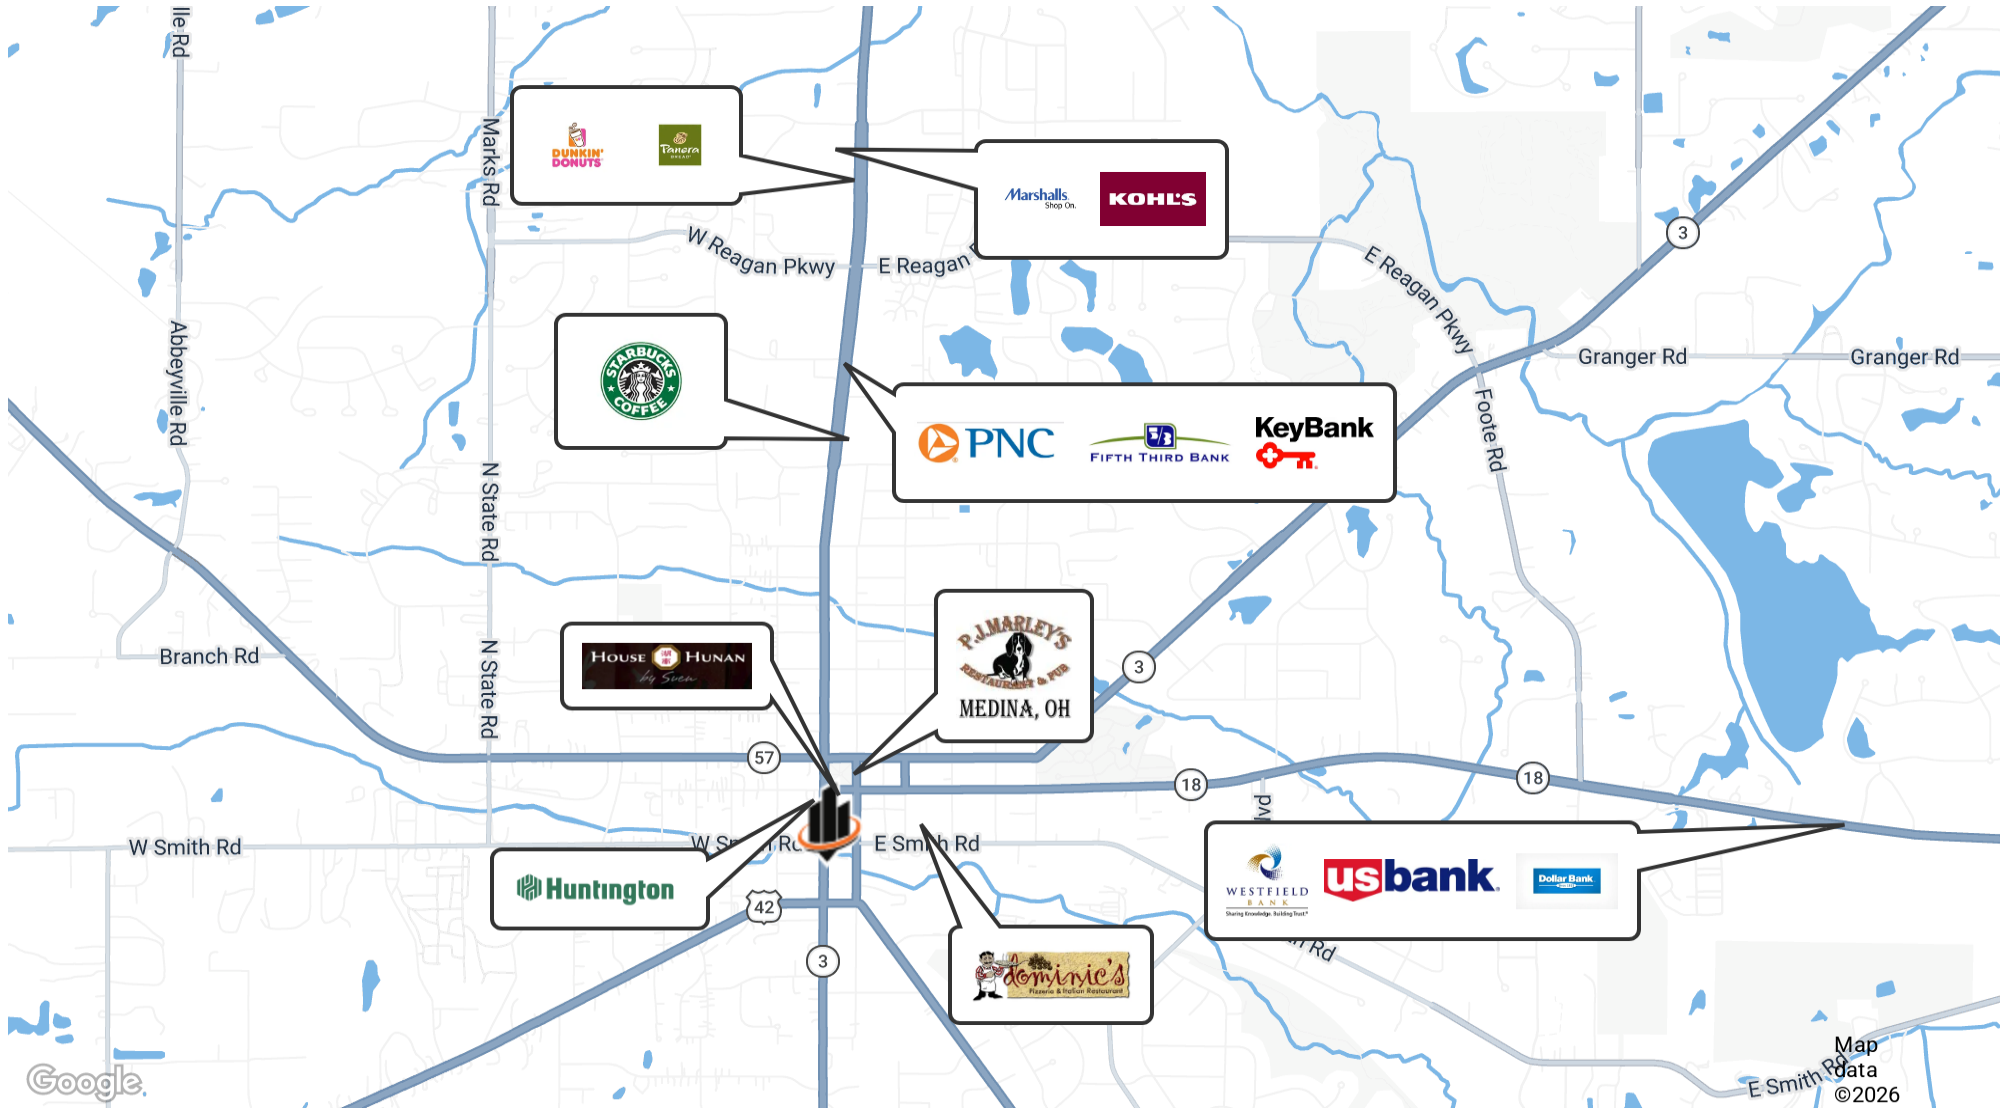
lle Rd
Marks Rd
DUNKIN' DONUTS
Panera BREAD
Marshalls Shop On.
KOHL'S
W Reagan Pkwy
E Reagan
E Reagan Pkwy
3
Abbeyville Rd
STARBUCKS COFFEE
PNC
FIFTH THIRD BANK
KeyBank
Granger Rd
Granger Rd
Foote Rd
N State Rd
N State Rd
Branch Rd
HOUSE HUNAN by Sven
P.J.MARLEY'S RESTAURANT & PUB
MEDINA, OH
3
57
18
18
W Smith Rd
W Sm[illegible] Rd
E Sm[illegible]h Rd
Huntington
42
3
WESTFIELD BANK
usbank
Dollar Bank
dominic's
Google
Map data ©2026
E Smith Rd